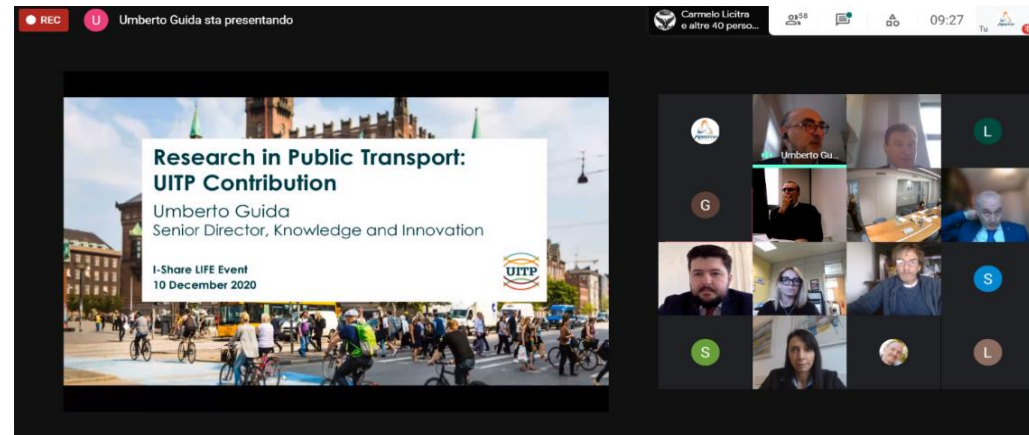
REC

U Umberto Guida sta presentando

Carmelo Licitra e altre 40 perso...

58

09:27

Tu

Research in Public Transport: UITP Contribution

Umberto Guida
Senior Director, Knowledge and Innovation

I-Share LIFE Event
10 December 2020

UITP

Umberto Gu...

L

G

S

S

L